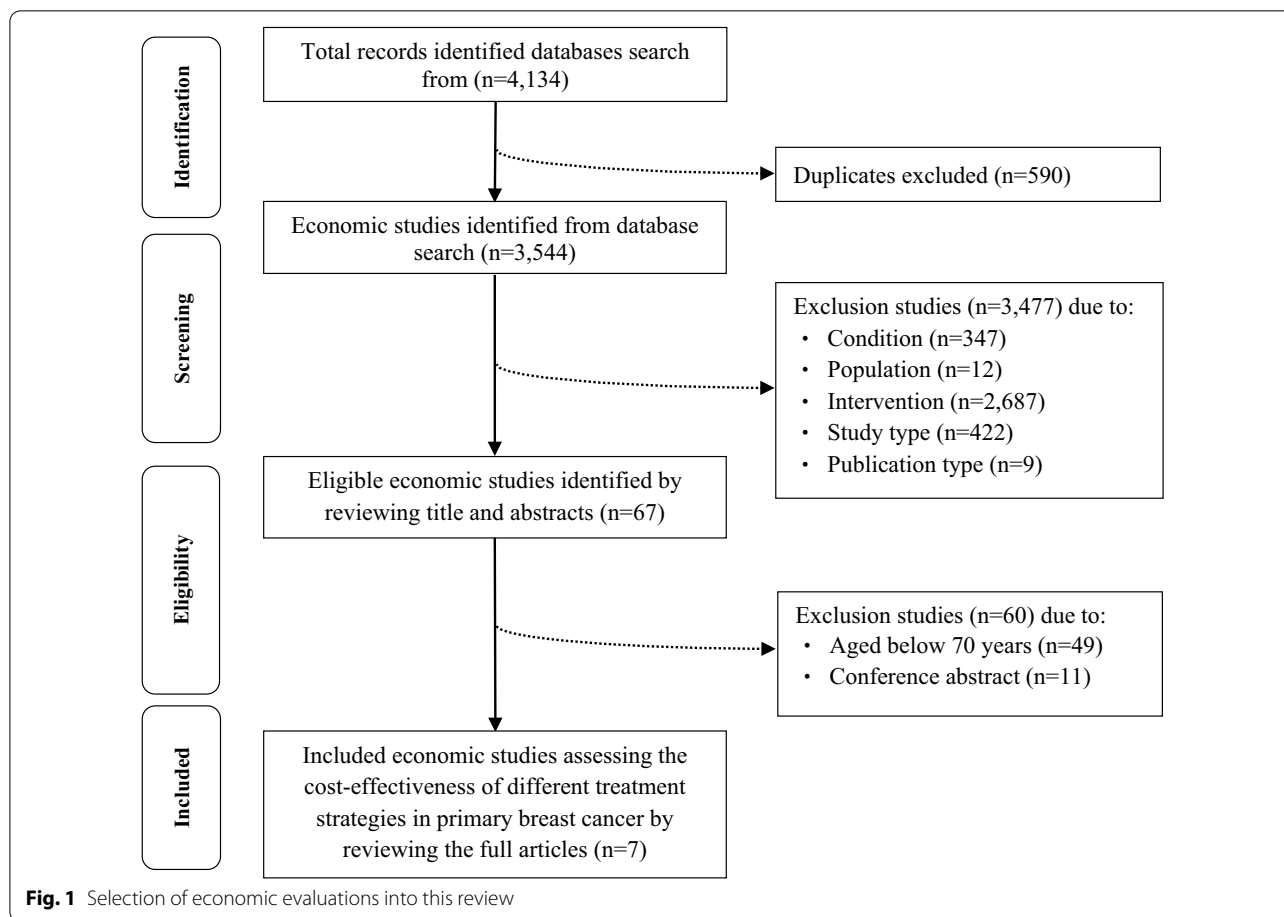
Identification

Total records identified databases search from (n=4,134)

Duplicates excluded (n=590)

Economic studies identified from database search (n=3,544)

Screening

Exclusion studies (n=3,477) due to:
· Condition (n=347)
· Population (n=12)
· Intervention (n=2,687)
· Study type (n=422)
· Publication type (n=9)

Eligible economic studies identified by reviewing title and abstracts (n=67)

Eligibility

Exclusion studies (n=60) due to:
· Aged below 70 years (n=49)
· Conference abstract (n=11)

Included

Included economic studies assessing the cost-effectiveness of different treatment strategies in primary breast cancer by reviewing the full articles (n=7)

**Fig. 1** Selection of economic evaluations into this review